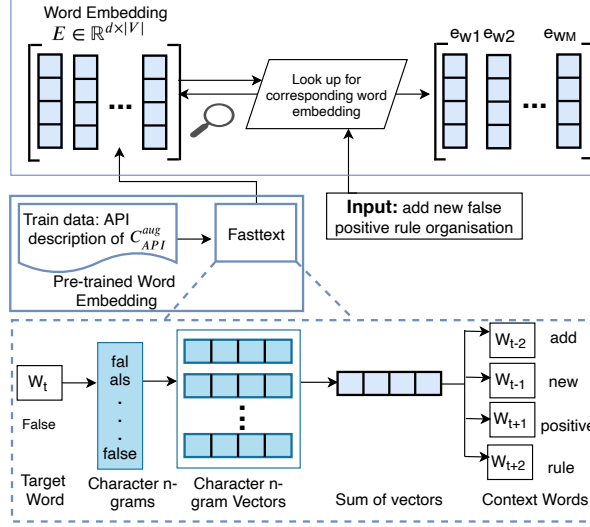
Word Embedding
$E \in \mathbb{R}^{d \times |V|}$

...

Look up for corresponding word embedding

$e_{w1}$ $e_{w2}$ $e_{wM}$

...

Input: add new false positive rule organisation

Train data: API description of $C_{API}^{aug}$

Fasttext

Pre-trained Word Embedding

$W_t$

False

Target Word

fal
als
.
.
.
false

Character n-grams

Character n-gram Vectors

Sum of vectors

$W_{t-2}$ add
$W_{t-1}$ new
$W_{t+1}$ positive
$W_{t+2}$ rule

Context Words